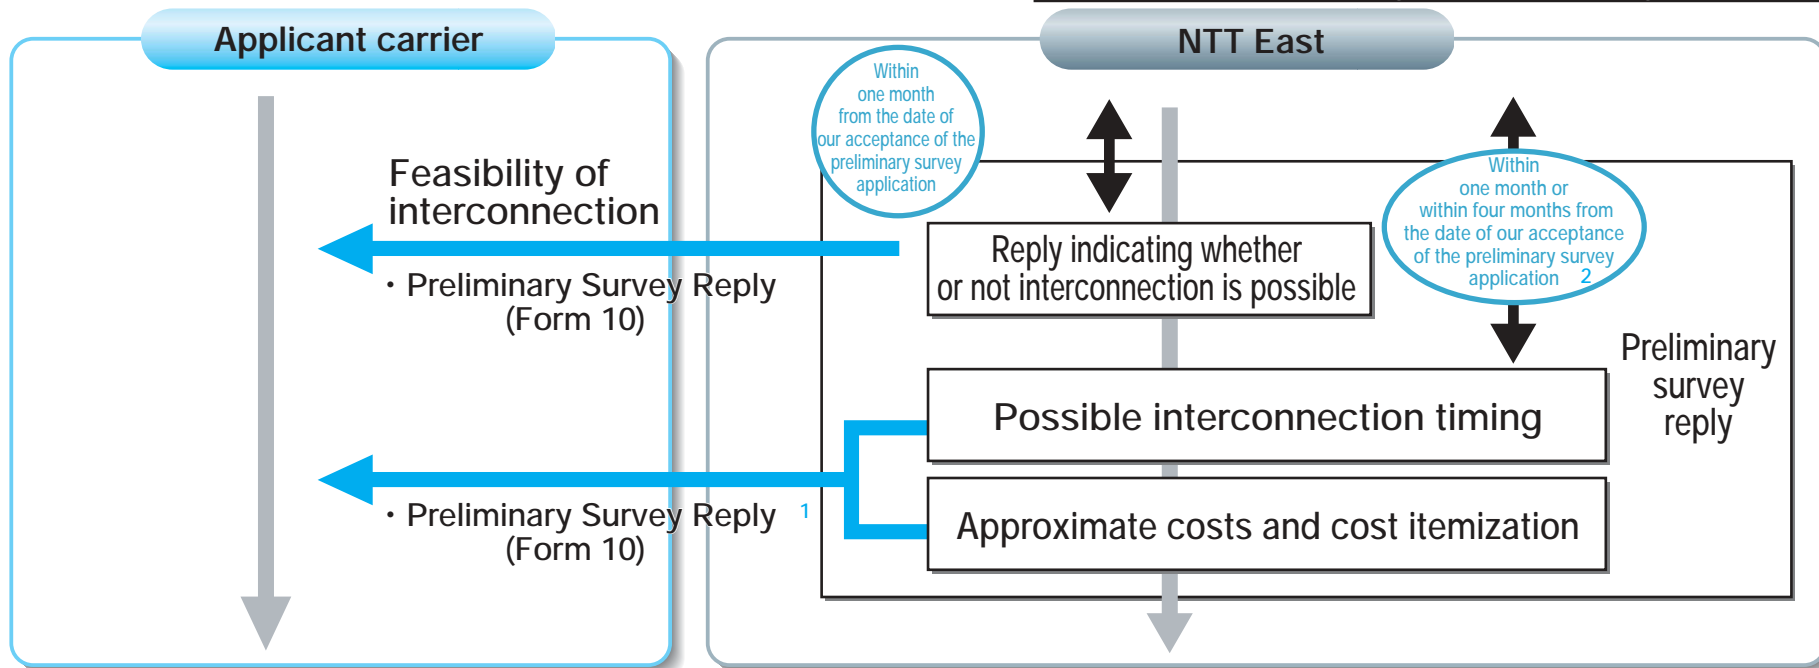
Applicant carrier

NTT East

Feasibility of interconnection

・Preliminary Survey Reply (Form 10)

Within one month from the date of our acceptance of the preliminary survey application

Reply indicating whether or not interconnection is possible

Within one month or within four months from the date of our acceptance of the preliminary survey application 2

Preliminary survey reply

Possible interconnection timing

Approximate costs and cost itemization

・Preliminary Survey Reply 1 (Form 10)